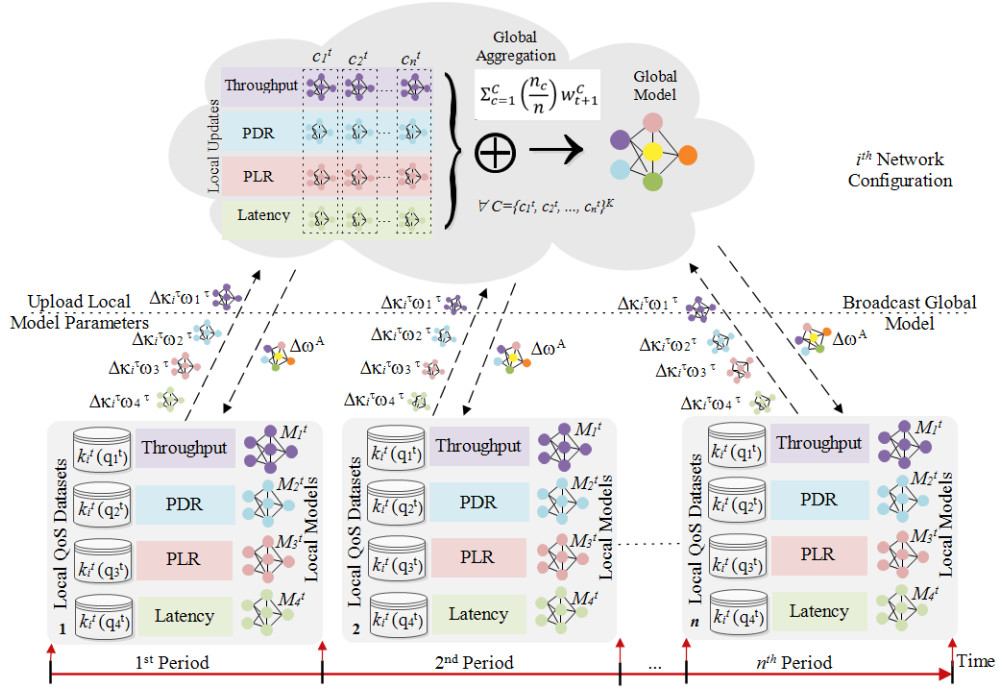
Local Updates

$c_1^t$ $c_2^t$ ... $c_n^t$

Throughput

PDR

PLR

Latency

Global Aggregation

$\Sigma_{c=1}^{C}\left(\frac{n_c}{n}\right)w_{t+1}^{c}$

$\oplus$ → Global Model

$\forall\, C=\{c_1^t, c_2^t, ..., c_n^t\}^K$

$i^{th}$ Network Configuration

Upload Local Model Parameters

Broadcast Global Model

$\Delta\kappa_i^\tau\omega_1^{\ \tau}$ $\Delta\kappa_i^\tau\omega_2^{\ \tau}$ $\Delta\kappa_i^\tau\omega_3^{\ \tau}$ $\Delta\kappa_i^\tau\omega_4^{\ \tau}$ $\Delta\omega^A$

$\Delta\kappa_i^\tau\omega_1^{\ \tau}$ $\Delta\kappa_i^\tau\omega_2^{\ \tau}$ $\Delta\kappa_i^\tau\omega_3^{\ \tau}$ $\Delta\kappa_i^\tau\omega_4^{\ \tau}$ $\Delta\omega^A$

$\Delta\kappa_i^\tau\omega_1^{\ \tau}$ $\Delta\kappa_i^\tau\omega_2^{\ \tau}$ $\Delta\kappa_i^\tau\omega_3^{\ \tau}$ $\Delta\kappa_i^\tau\omega_4^{\ \tau}$ $\Delta\omega^A$

Local QoS Datasets
$k_i^t\,(q_1^t)$ Throughput $M_1^t$
$k_i^t\,(q_2^t)$ PDR $M_2^t$
$k_i^t\,(q_3^t)$ PLR $M_3^t$
$k_i^t\,(q_4^t)$ Latency $M_4^t$
Local Models
1

Local QoS Datasets
$k_i^t\,(q_1^t)$ Throughput $M_1^t$
$k_i^t\,(q_2^t)$ PDR $M_2^t$
$k_i^t\,(q_3^t)$ PLR $M_3^t$
$k_i^t\,(q_4^t)$ Latency $M_4^t$
Local Models
2

Local QoS Datasets
$k_i^t\,(q_1^t)$ Throughput $M_1^t$
$k_i^t\,(q_2^t)$ PDR $M_2^t$
$k_i^t\,(q_3^t)$ PLR $M_3^t$
$k_i^t\,(q_4^t)$ Latency $M_4^t$
Local Models
n

1st Period 2nd Period ... nth Period Time